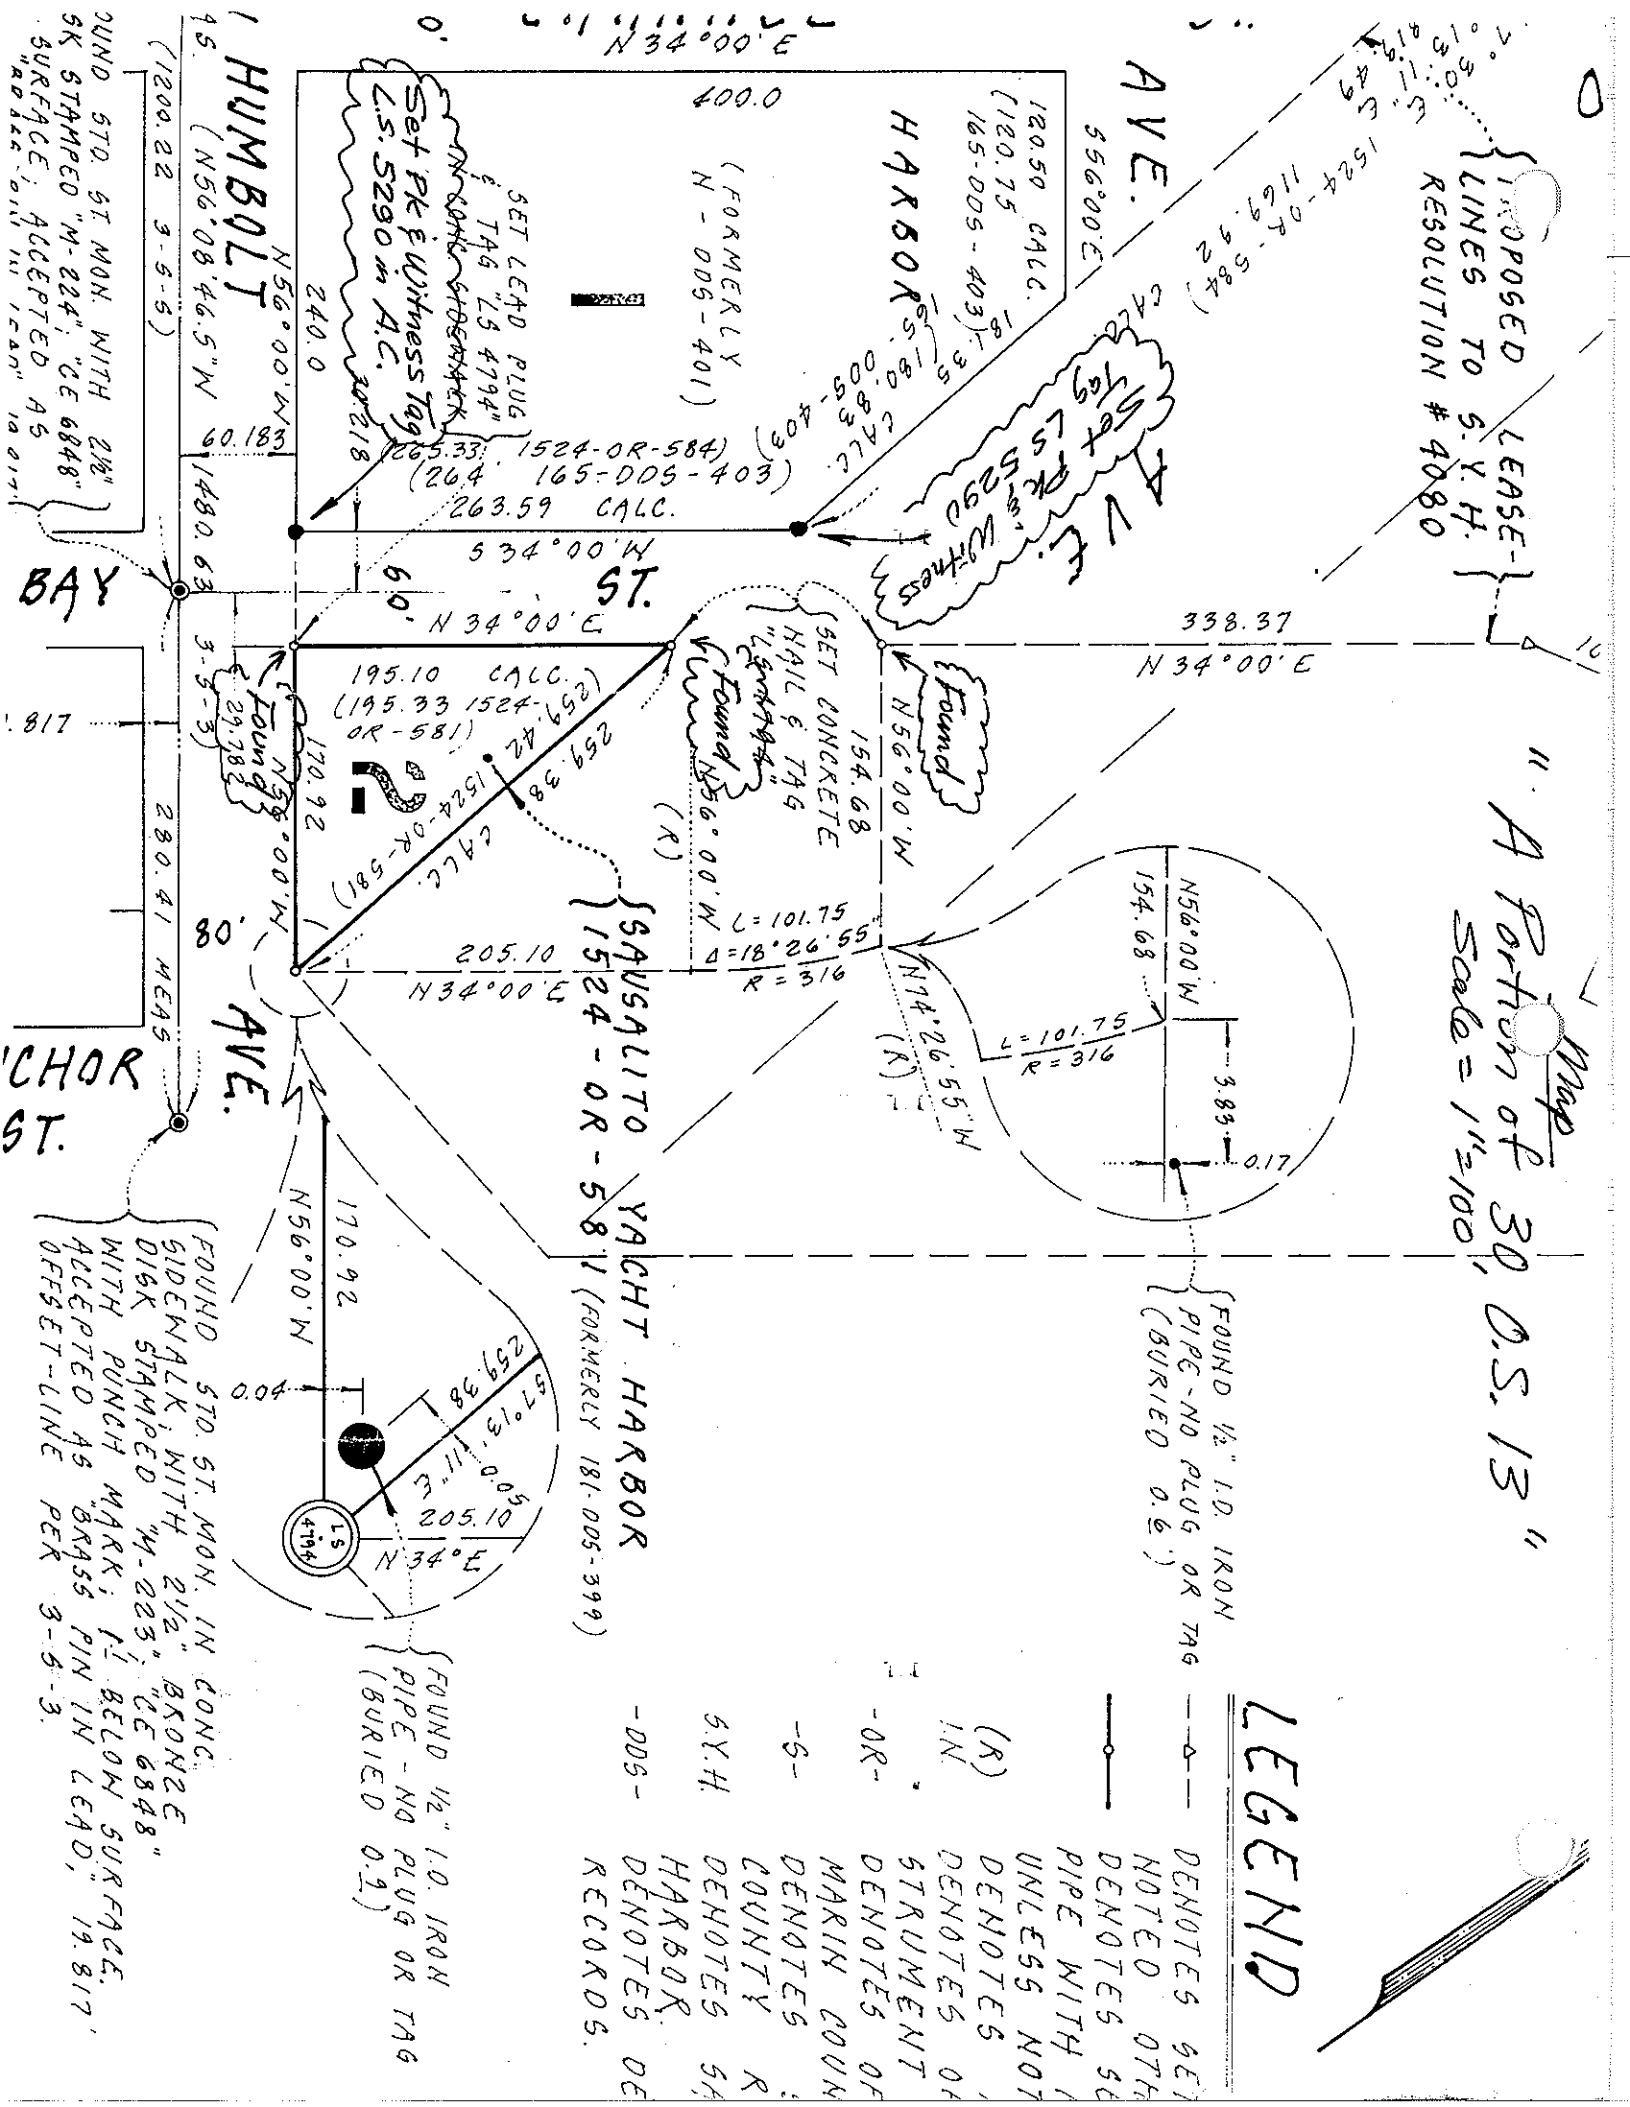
"A Portion of Map 30, O.S. 13"
Scale = 1"=100'

PROPOSED LEASE-LINES TO S.Y.H. RESOLUTION # 4080

N 34°00' E
400.0
AVE.
55°00' E
7°30'11" E 819.49
1524-OR-584) 1169.92 CALC
HARBOR
(FORMERLY N-005-401)
120.50 CALC.
(120.75 165-005-403)
181.35
(180.83 165-005-403)
CALC.
AVE.
Set PK & Witness Tag LS 5290
SET LEAD PLUG & TAG "LS 4794" IN CONC SIDEWALK
Set PK & Witness Tag L.S. 5290 in A.C.
240.0
20.218
N 56°00'0" W
(263.33 1524-OR-584)
(264 165-005-403)
263.59 CALC.
S 34°00' W
60.183
HUMBOLT
(1200.22 3-5-5)
N 56°08'46.5" W
1480.63
3-5-3
FOUND STD. ST. MON. WITH 2½" SK STAMPED "M-224", "CE 6848" SURFACE, ACCEPTED AS "BRASS PIN IN LEAD" 19.817
BAY
ST.
60'
N 34°00' E
338.37
N 34°00' E
195.10 CALC.
(195.33 1524-OR-581)
(259.42)
259.38 CALC.
1524-OR-581
(185)
Found
29.78
170.92
N 56°00' W
2
Found
N 56°00' W
154.68
SET CONCRETE NAIL & TAG "L.S. 4794"
Found
N 56°00' W
(R)
L = 101.75
Δ = 18°26'55"
R = 316
205.10
N 34°00' E
SAUSALITO YACHT HARBOR
1524-OR-581 (FORMERLY 181-005-399)
N 74°26'55" W
(R)
N 56°00' W
154.68
L = 101.75
R = 316
3.83
0.17
FOUND ½" I.D. IRON PIPE-NO PLUG OR TAG (BURIED 0.6)
.817
280.41 MEAS
80'
AVE.
ANCHOR ST.
FOUND STD. ST. MON. IN CONC. SIDEWALK, WITH 2½" BRONZE DISK STAMPED "M-223", "CE 6848" WITH PUNCH MARK; 1' BELOW SURFACE. ACCEPTED AS "BRASS PIN IN LEAD", 19.817 OFFSET-LINE PER 3-5-3.
170.92
N 56°00' W
0.04
259.38
57°13'11" E
0.05
205.10
N 34° E
L.S. 4794
FOUND ½" I.D. IRON PIPE - NO PLUG OR TAG (BURIED 0.9)

LEGEND
DENOTES SE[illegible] NOTED OTH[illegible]
DENOTES S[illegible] PIPE WITH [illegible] UNLESS NOT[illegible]
(R) DENOTES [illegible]
I.N. DENOTES OF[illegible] STRUMENT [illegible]
-OR- DENOTES OF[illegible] MARIN COUN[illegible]
-S- DENOTES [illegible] COUNTY R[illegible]
S.Y.H. DENOTES S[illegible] HARBOR.
-DDS- DENOTES OF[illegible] RECORDS.